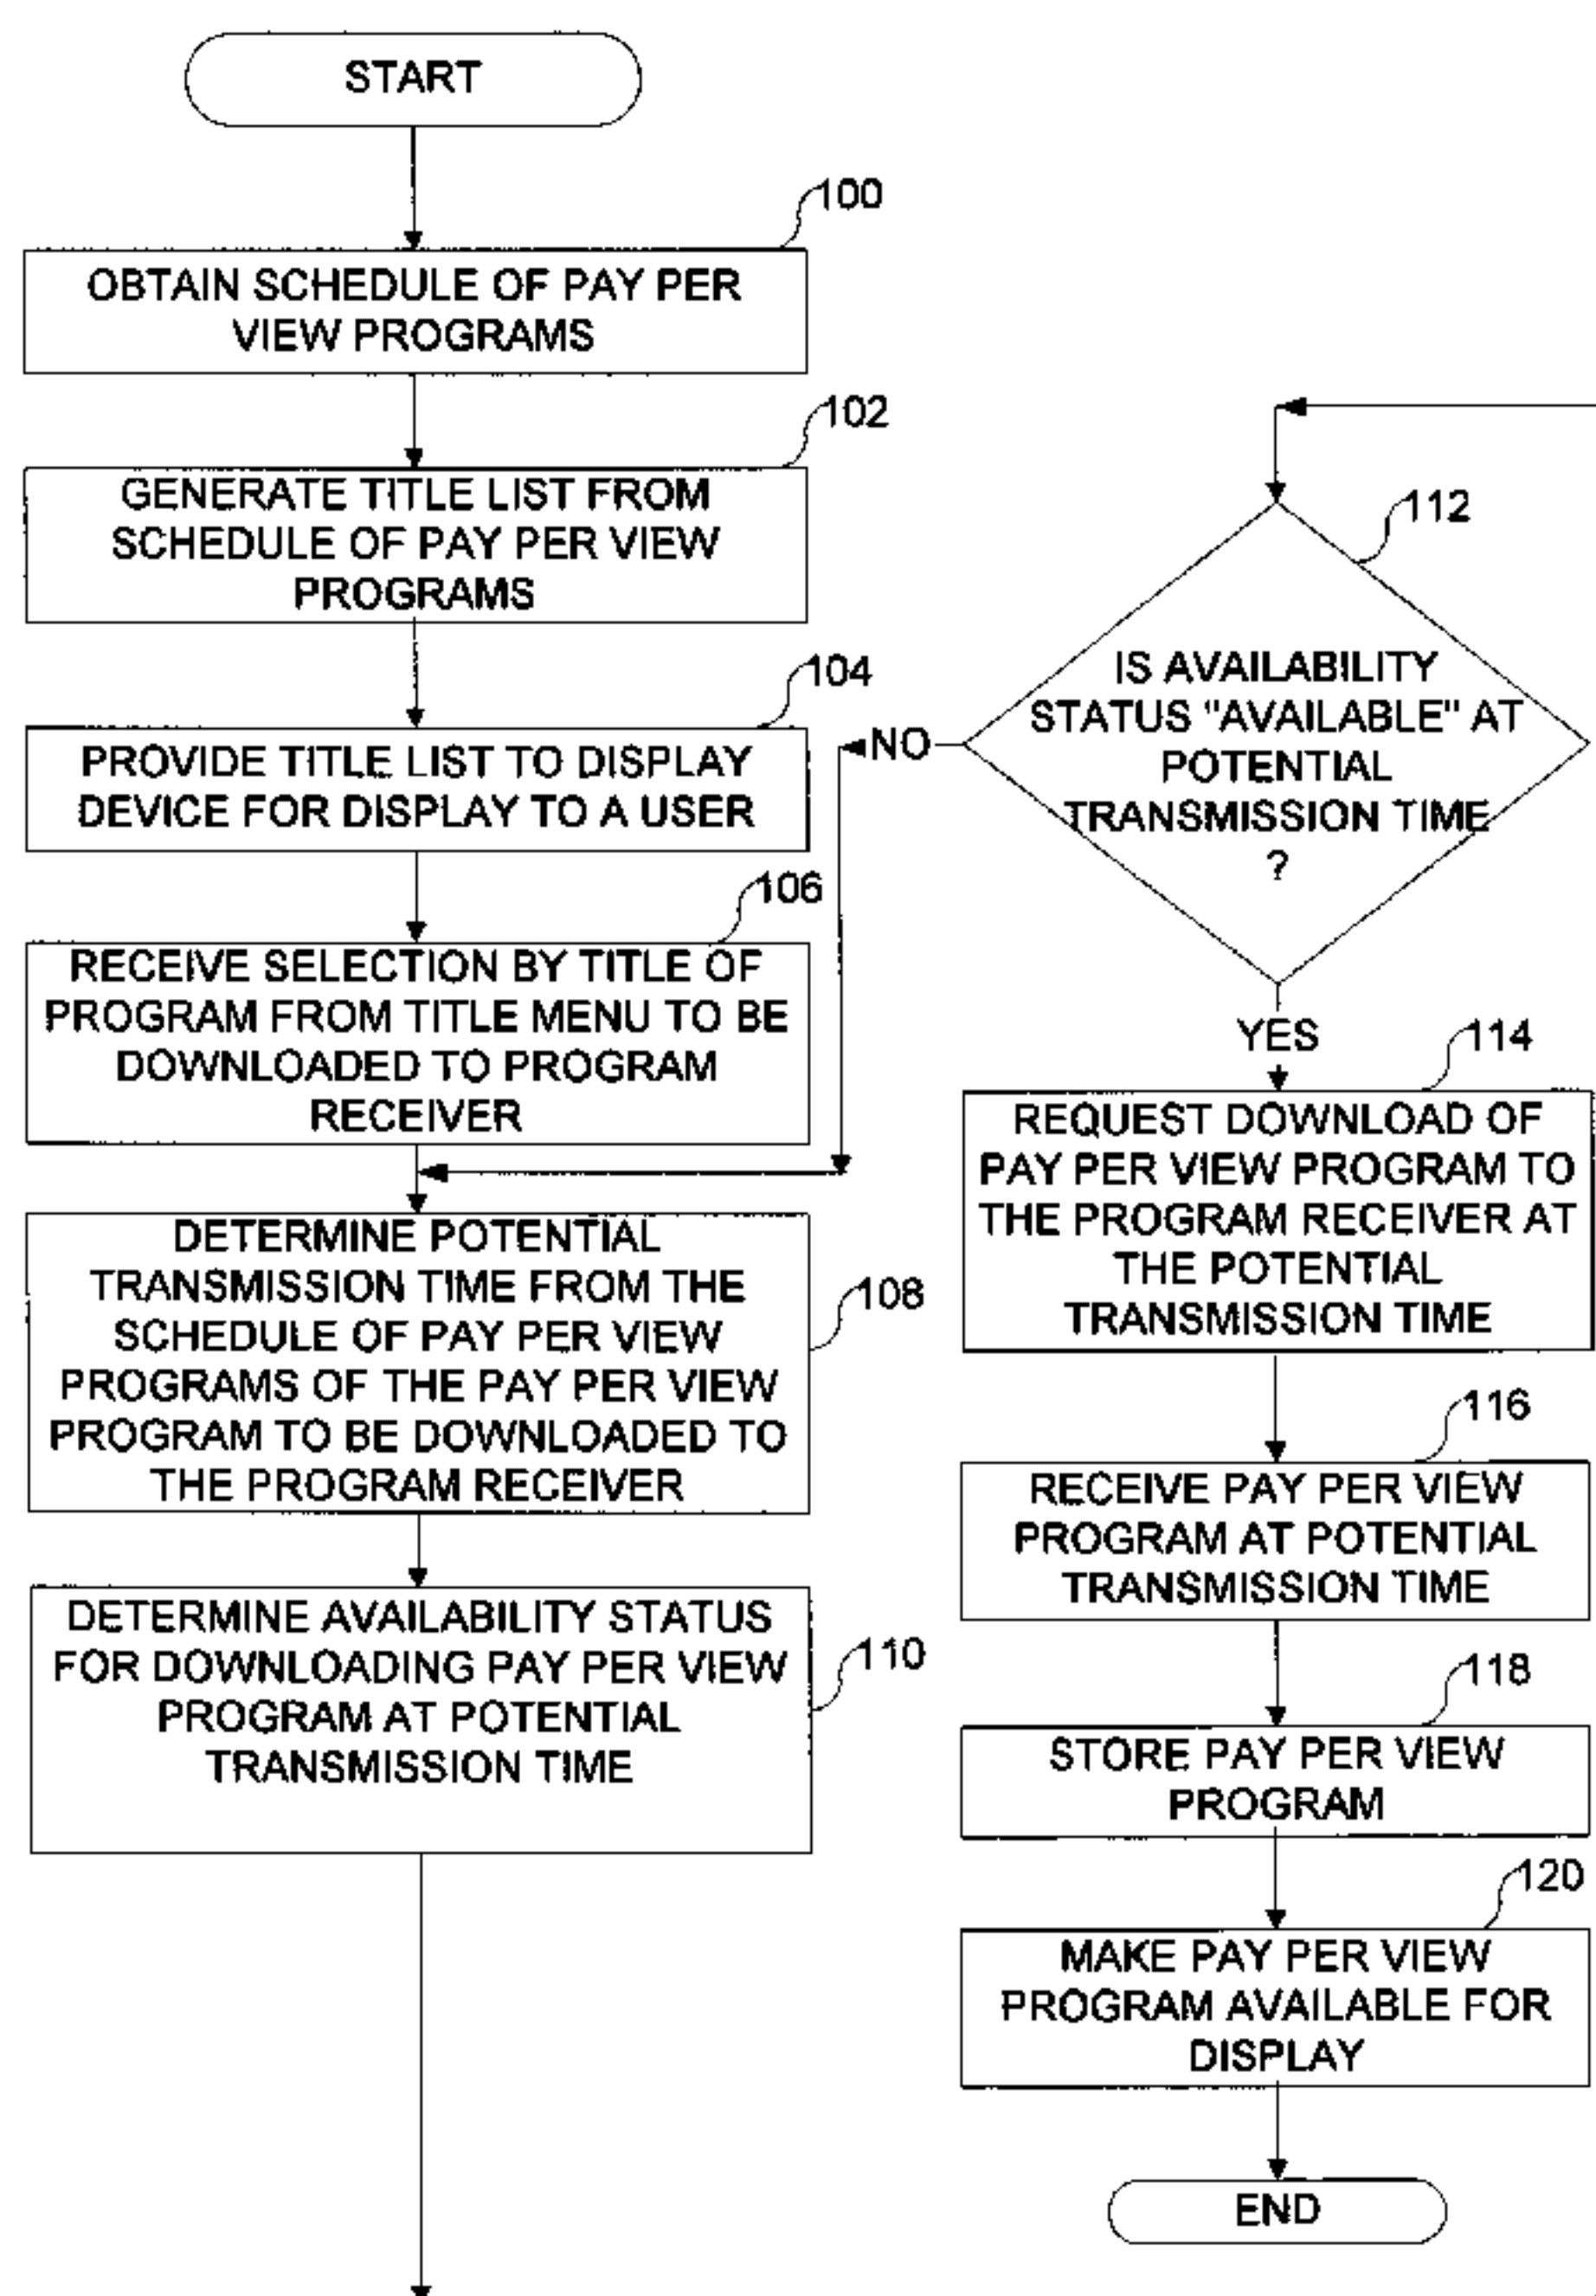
START

100

OBTAIN SCHEDULE OF PAY PER VIEW PROGRAMS

102

GENERATE TITLE LIST FROM SCHEDULE OF PAY PER VIEW PROGRAMS

104

PROVIDE TITLE LIST TO DISPLAY DEVICE FOR DISPLAY TO A USER

106

RECEIVE SELECTION BY TITLE OF PROGRAM FROM TITLE MENU TO BE DOWNLOADED TO PROGRAM RECEIVER

108

DETERMINE POTENTIAL TRANSMISSION TIME FROM THE SCHEDULE OF PAY PER VIEW PROGRAMS OF THE PAY PER VIEW PROGRAM TO BE DOWNLOADED TO THE PROGRAM RECEIVER

110

DETERMINE AVAILABILITY STATUS FOR DOWNLOADING PAY PER VIEW PROGRAM AT POTENTIAL TRANSMISSION TIME

112

IS AVAILABILITY STATUS "AVAILABLE" AT POTENTIAL TRANSMISSION TIME ?

NO

YES

114

REQUEST DOWNLOAD OF PAY PER VIEW PROGRAM TO THE PROGRAM RECEIVER AT THE POTENTIAL TRANSMISSION TIME

116

RECEIVE PAY PER VIEW PROGRAM AT POTENTIAL TRANSMISSION TIME

118

STORE PAY PER VIEW PROGRAM

120

MAKE PAY PER VIEW PROGRAM AVAILABLE FOR DISPLAY

END